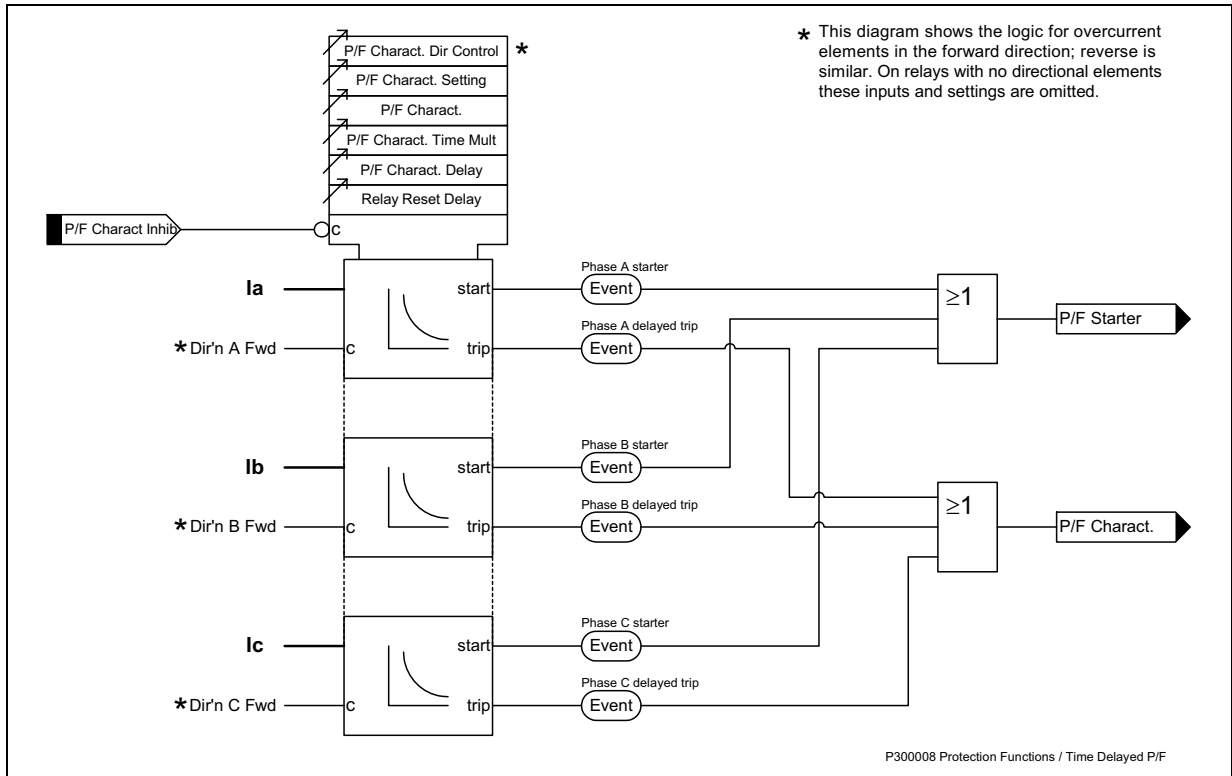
* This diagram shows the logic for overcurrent elements in the forward direction; reverse is similar. On relays with no directional elements these inputs and settings are omitted.

P/F Charact. Dir Control *
P/F Charact. Setting
P/F Charact.
P/F Charact. Time Mult
P/F Charact. Delay
Relay Reset Delay

P/F Charact Inhib
c

Ia
*Dir'n A Fwd
c
start
trip
Phase A starter
Event
Phase A delayed trip
Event

Ib
*Dir'n B Fwd
c
start
trip
Phase B starter
Event
Phase B delayed trip
Event

Ic
*Dir'n C Fwd
c
start
trip
Phase C starter
Event
Phase C delayed trip
Event

$\geq1$
P/F Starter

$\geq1$
P/F Charact.

P300008 Protection Functions / Time Delayed P/F